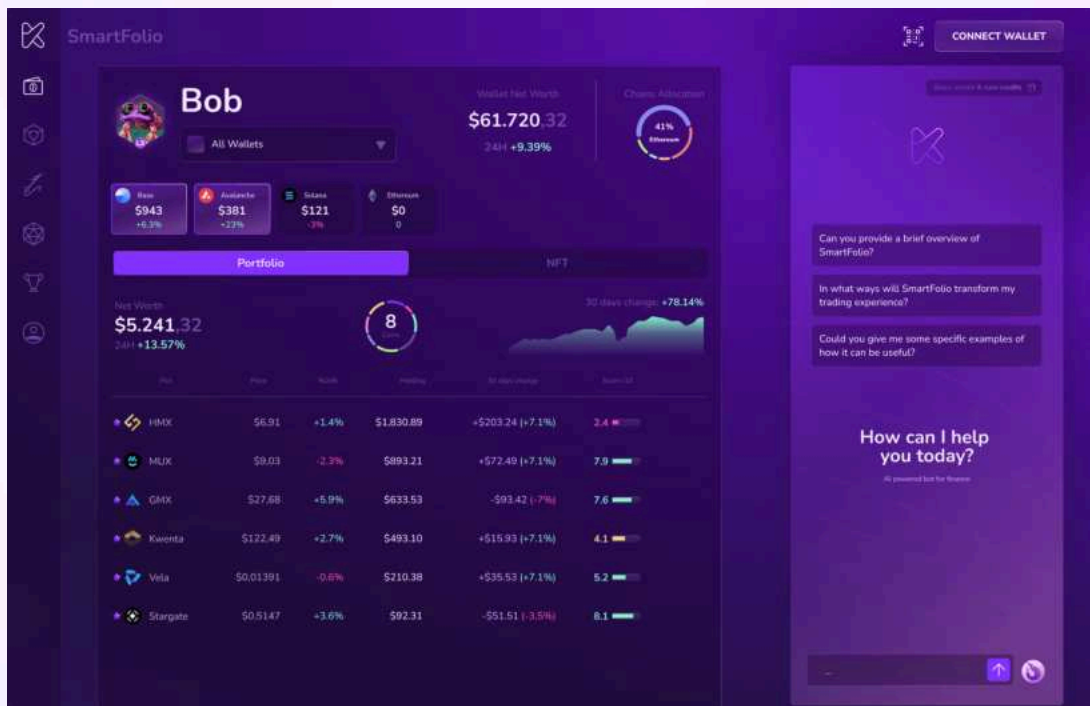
SmartFolio

CONNECT WALLET

Bob

All Wallets

Wallet Net Worth
$61.720.32
24H +9.39%

Chains Allocation
41%
Ethereum

Base
$943
+6.3%

Avalanche
$381
+23%

Solana
$121
-3%

Ethereum
$0
0

Portfolio

NFT

Net Worth
$5.241.32
24H +13.57%

8

30 days change: +78.14%

| Pot | Price | %24h | Holding | 30 days change | Score |
|---|---|---|---|---|---|
| HMX | $6.91 | +1.4% | $1,830.89 | +$203.24 (+7.1%) | 2.4 |
| MUX | $9.03 | -2.3% | $893.21 | +$72.49 (+7.1%) | 7.9 |
| GMX | $27.68 | +5.9% | $633.53 | -$93.42 (-7%) | 7.6 |
| Kwenta | $122.49 | +2.7% | $493.10 | +$15.93 (+7.1%) | 4.1 |
| Vela | $0.01391 | -0.6% | $210.38 | +$35.53 (+7.1%) | 5.2 |
| Stargate | $0.5147 | +3.6% | $92.31 | -$51.51 (-3.5%) | 8.1 |

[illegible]

Can you provide a brief overview of SmartFolio?

In what ways will SmartFolio transform my trading experience?

Could you give me some specific examples of how it can be useful?

How can I help you today?

AI powered bot for finance